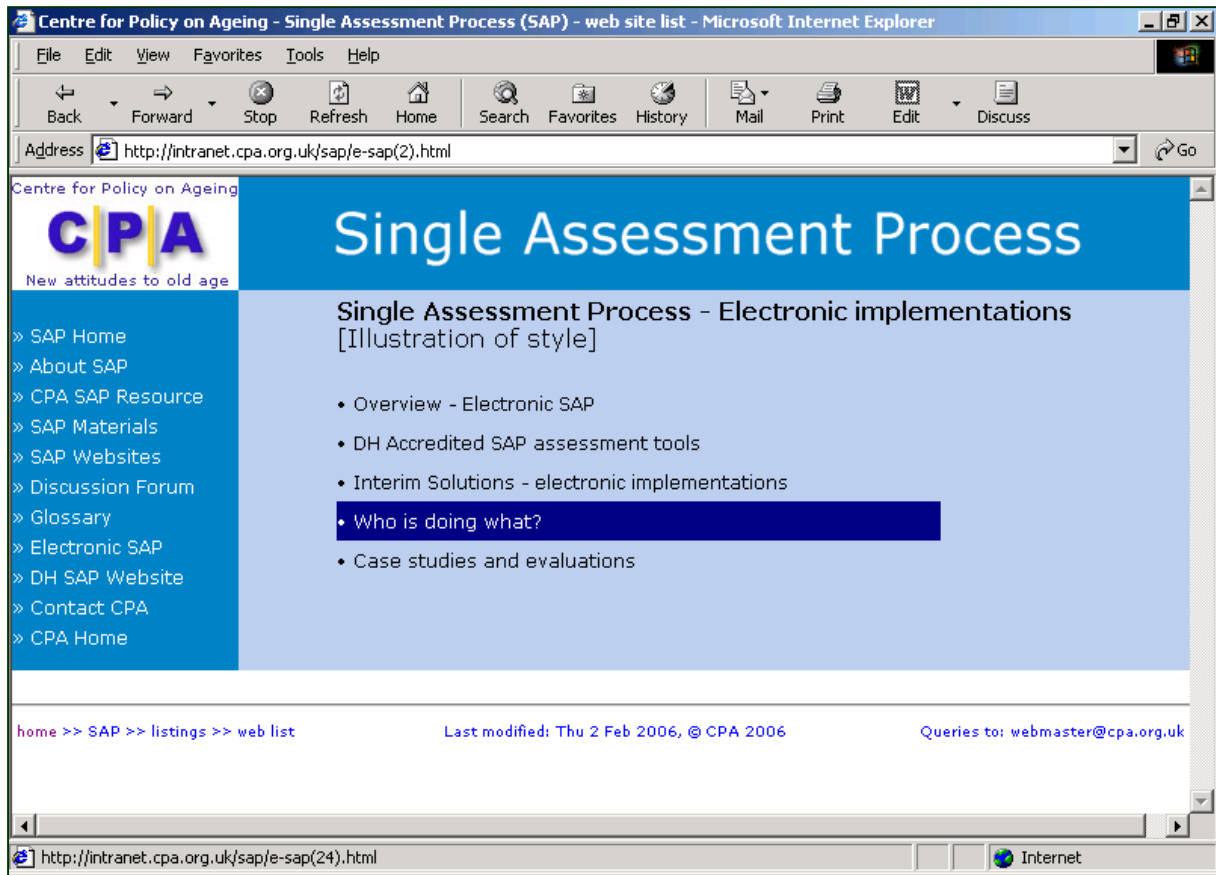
Centre for Policy on Ageing - Single Assessment Process (SAP) - web site list - Microsoft Internet Explorer

File Edit View Favorites Tools Help

Back Forward Stop Refresh Home Search Favorites History Mail Print Edit Discuss

Address http://intranet.cpa.org.uk/sap/e-sap(2).html Go

Centre for Policy on Ageing
CPA
New attitudes to old age

Single Assessment Process

» SAP Home
» About SAP
» CPA SAP Resource
» SAP Materials
» SAP Websites
» Discussion Forum
» Glossary
» Electronic SAP
» DH SAP Website
» Contact CPA
» CPA Home

Single Assessment Process - Electronic implementations
[Illustration of style]

• Overview - Electronic SAP
• DH Accredited SAP assessment tools
• Interim Solutions - electronic implementations
• Who is doing what?
• Case studies and evaluations

home >> SAP >> listings >> web list

Last modified: Thu 2 Feb 2006, © CPA 2006

Queries to: webmaster@cpa.org.uk

http://intranet.cpa.org.uk/sap/e-sap(24).html

Internet